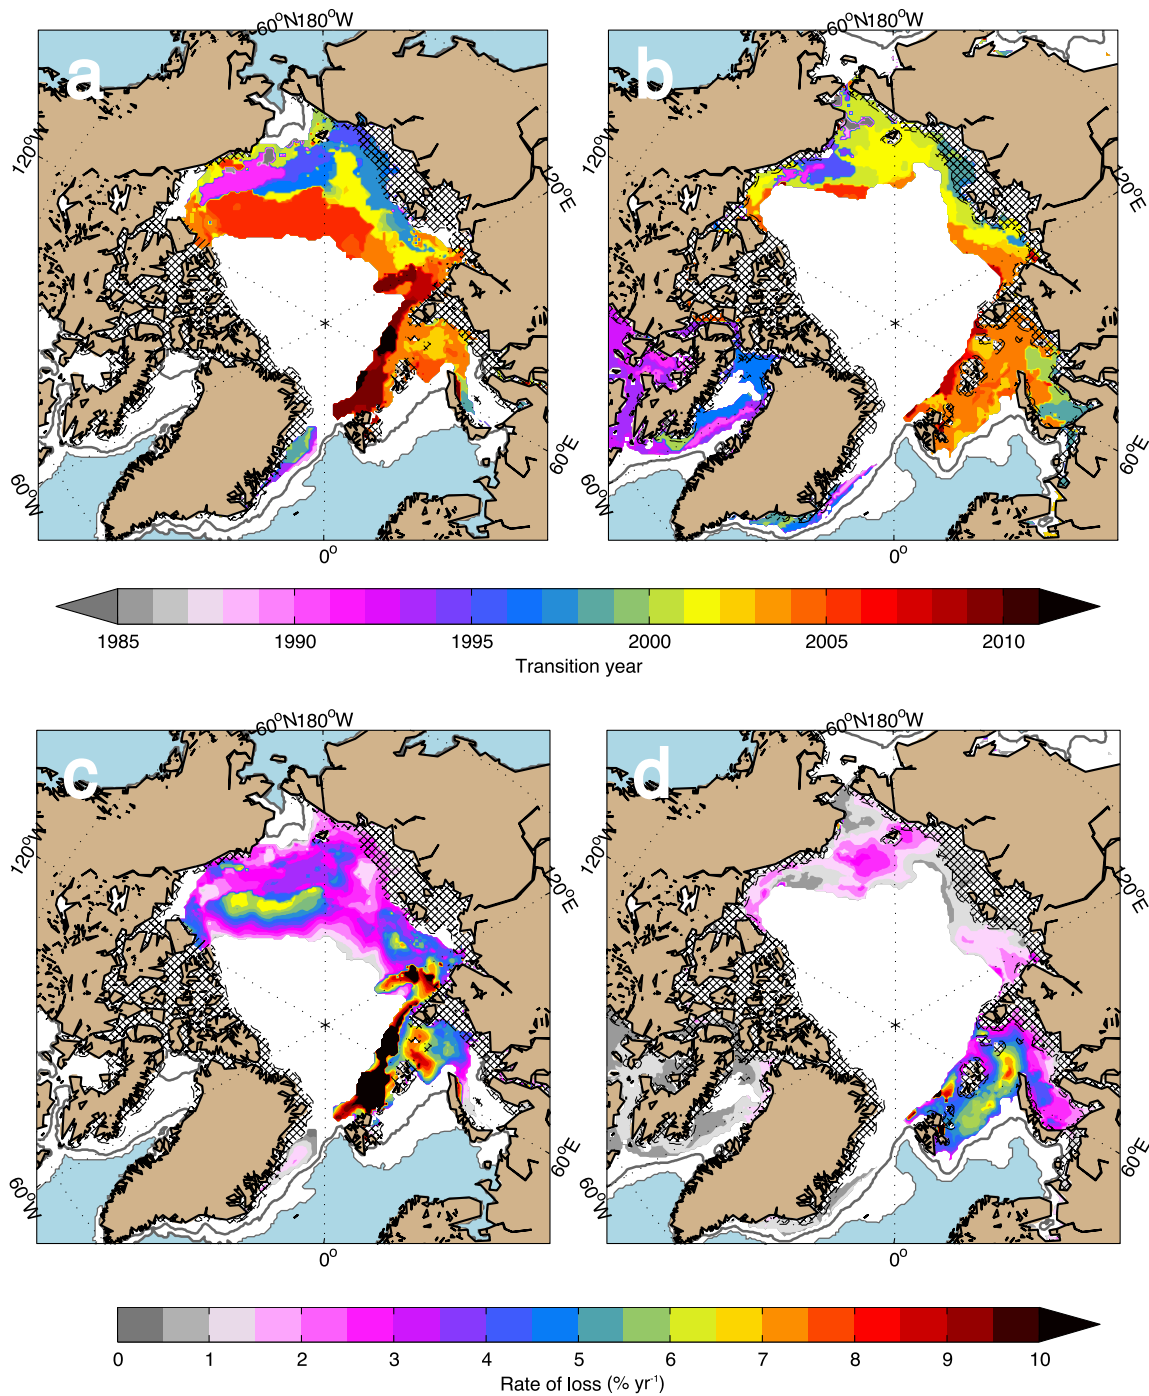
a
$60^oN$$180^oW$
$120^oW$
$120^oE$
$60^oW$
$60^oE$
$0^o$

b
$60^oN$$180^oW$
$120^oW$
$120^oE$
$60^oW$
$60^oE$
$0^o$

1985 1990 1995 2000 2005 2010
Transition year

c
$60^oN$$180^oW$
$120^oW$
$120^oE$
$60^oW$
$60^oE$
$0^o$

d
$60^oN$$180^oW$
$120^oW$
$120^oE$
$60^oW$
$60^oE$
$0^o$

0 1 2 3 4 5 6 7 8 9 10
Rate of loss (% $yr^{-1}$)